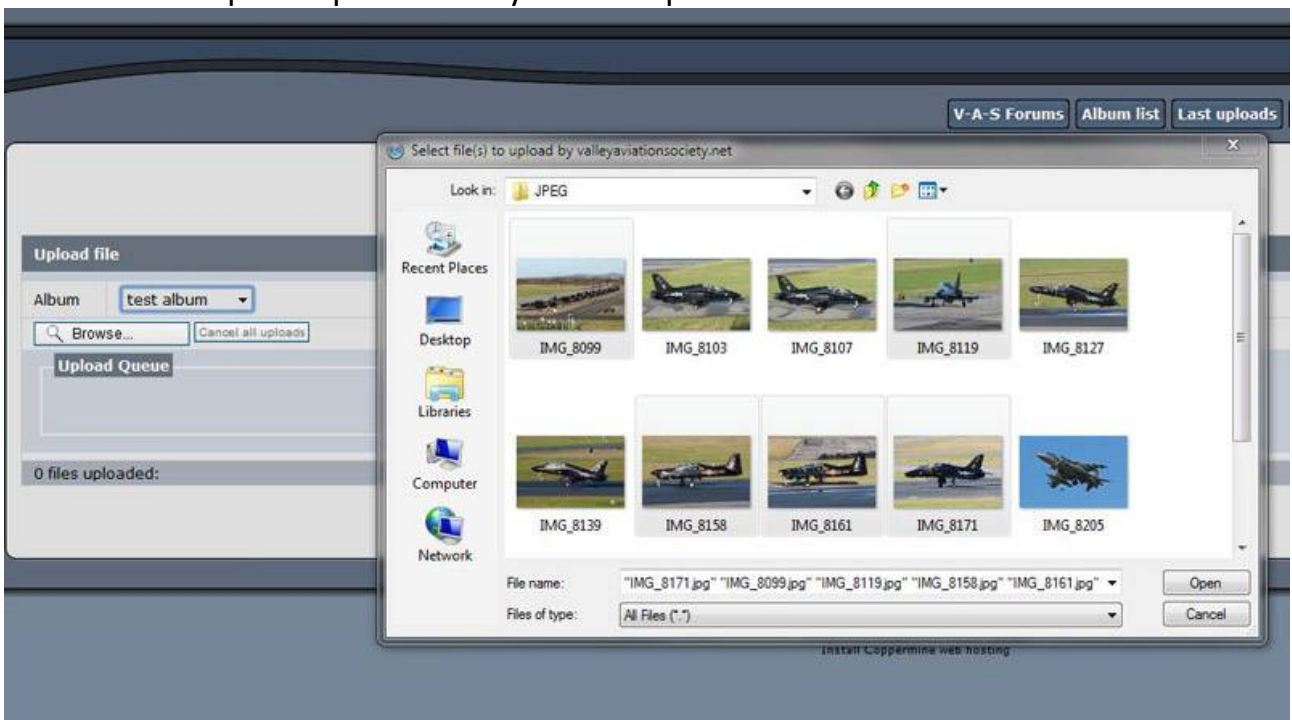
V-A-S Forums | Album list | Last uploads

Select file(s) to upload by valleyaviationsociety.net

Look in: JPEG

Upload file

Album test album

Browse... Cancel all uploads

Upload Queue

0 files uploaded:

Recent Places

Desktop

Libraries

Computer

Network

IMG_8099 IMG_8103 IMG_8107 IMG_8119 IMG_8127

IMG_8139 IMG_8158 IMG_8161 IMG_8171 IMG_8205

File name: "IMG_8171.jpg" "IMG_8099.jpg" "IMG_8119.jpg" "IMG_8158.jpg" "IMG_8161.jpg"

Files of type: All Files (*.*)

Open

Cancel

Install Coppermine web hosting